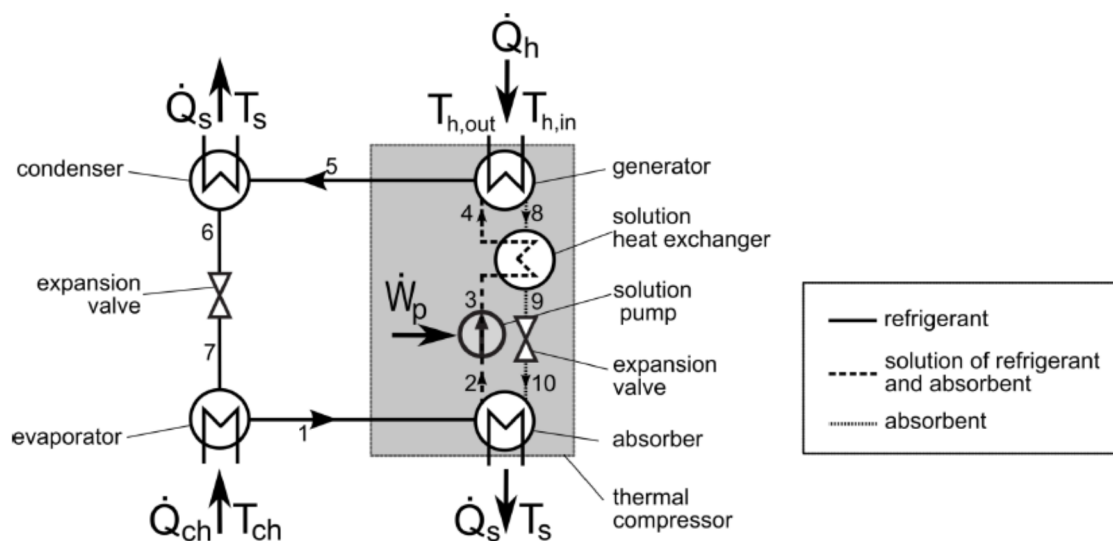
$\dot{Q}_h$

$\dot{Q}_s$ $T_s$

$T_{h,out}$ $T_{h,in}$

condenser

5

generator

4

8

solution heat exchanger

6

expansion valve

$\dot{W}_p$

3

9

solution pump

7

2

10

expansion valve

evaporator

1

absorber

thermal compressor

$\dot{Q}_{ch}$ $T_{ch}$

$\dot{Q}_s$ $T_s$

refrigerant

solution of refrigerant and absorbent

absorbent